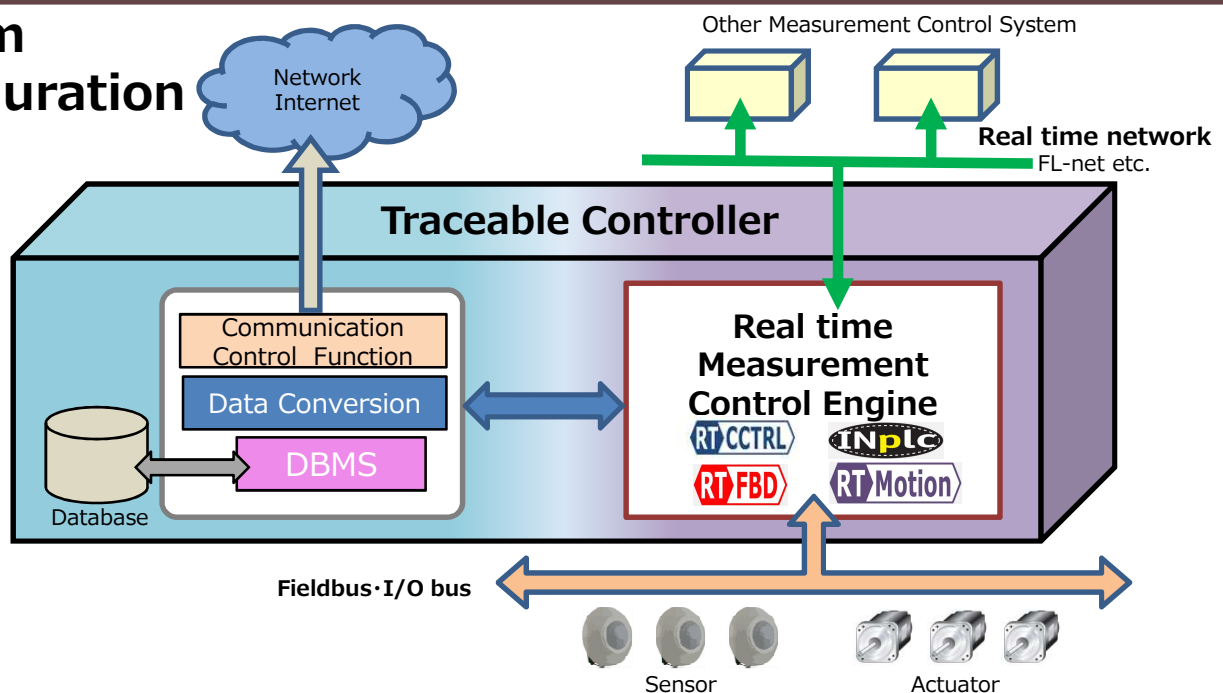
m
uration

Network
Internet

Other Measurement Control System

Real time network
FL-net etc.

Traceable Controller

Communication Control Function

Data Conversion

DBMS

Database

Real time Measurement Control Engine

RT CCTRL

INplc

RT FBD

RT Motion

Fieldbus·I/O bus

Sensor

Actuator